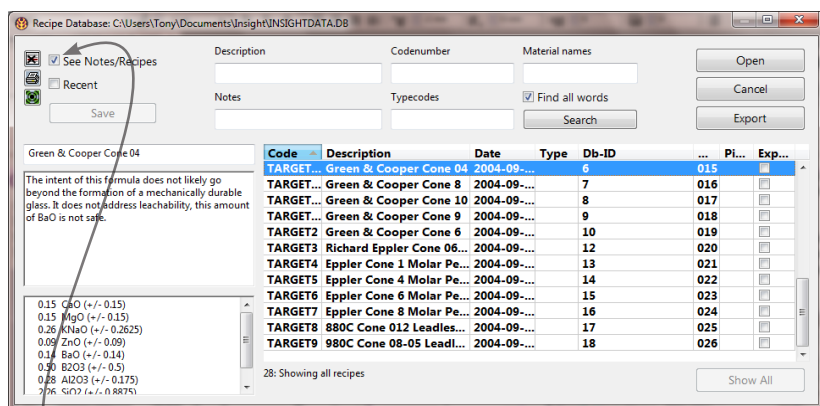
Recipe Database: C:\Users\Tony\Documents\Insight\INSIGHTDATA.DB

See Notes/Recipes
Recent
Save

Description
Codenumber
Material names
Open
Cancel
Notes
Typecodes
Find all words
Search
Export

Green & Cooper Cone 04

The intent of this formula does not likely go beyond the formation of a mechanically durable glass. It does not address leachability, this amount of BaO is not safe.

0.15 CaO (+/- 0.15)
0.15 MgO (+/- 0.15)
0.26 KNaO (+/- 0.2625)
0.09 ZnO (+/- 0.09)
0.14 BaO (+/- 0.14)
0.50 B2O3 (+/- 0.5)
0.28 Al2O3 (+/- 0.175)
2.26 SiO2 (+/- 0.8875)

| Code | Description | Date | Type | Db-ID | ... | Pi... | Exp... |
|---|---|---|---|---|---|---|---|
| TARGET... | Green & Cooper Cone 04 | 2004-09-... | | 6 | 015 | | |
| TARGET... | Green & Cooper Cone 8 | 2004-09-... | | 7 | 016 | | |
| TARGET... | Green & Cooper Cone 10 | 2004-09-... | | 8 | 017 | | |
| TARGET... | Green & Cooper Cone 9 | 2004-09-... | | 9 | 018 | | |
| TARGET2 | Green & Cooper Cone 6 | 2004-09-... | | 10 | 019 | | |
| TARGET3 | Richard Eppler Cone 06... | 2004-09-... | | 12 | 020 | | |
| TARGET4 | Eppler Cone 1 Molar Pe... | 2004-09-... | | 13 | 021 | | |
| TARGET5 | Eppler Cone 4 Molar Pe... | 2004-09-... | | 14 | 022 | | |
| TARGET6 | Eppler Cone 6 Molar Pe... | 2004-09-... | | 15 | 023 | | |
| TARGET7 | Eppler Cone 8 Molar Pe... | 2004-09-... | | 16 | 024 | | |
| TARGET8 | 880C Cone 012 Leadles... | 2004-09-... | | 17 | 025 | | |
| TARGET9 | 980C Cone 08-05 Leadl... | 2004-09-... | | 18 | 026 | | |

28: Showing all recipes
Show All